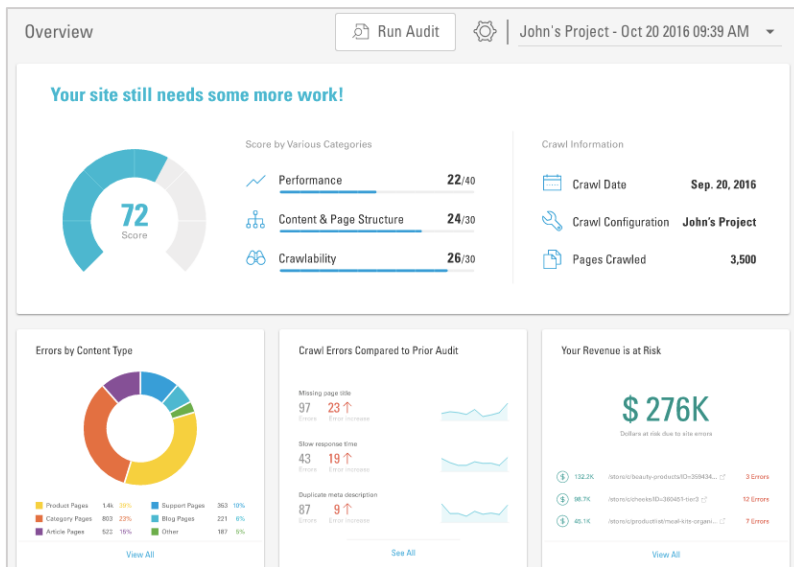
Overview

Run Audit

John's Project - Oct 20 2016 09:39 AM

Your site still needs some more work!

72
Score

Score by Various Categories

Performance 22/40

Content & Page Structure 24/30

Crawlability 26/30

Crawl Information

Crawl Date Sep. 20, 2016

Crawl Configuration John's Project

Pages Crawled 3,500

Errors by Content Type

| | | | | | | | |
|---|---|---|---|---|---|---|---|
| Product Pages | 1.4k | 20% | | Support Pages | 363 | 10% |
| Category Pages | 803 | 23% | | Blog Pages | 221 | 6% |
| Article Pages | 522 | 15% | | Other | 187 | 6% |

View All

Crawl Errors Compared to Prior Audit

Missing page title
97 Errors
23 Error increase

Slow response time
43 Errors
19 Error increase

Duplicate meta description
87 Errors
9 Error increase

See All

Your Revenue is at Risk

$ 276K

Dollars at risk due to site errors

132.2K /store/c/beauty-products/ID=359434... 3 Errors

98.7K /store/c/checks/ID=380461-tier3 12 Errors

45.1K /store/c/productlist/meal-kits-organi... 7 Errors

View All